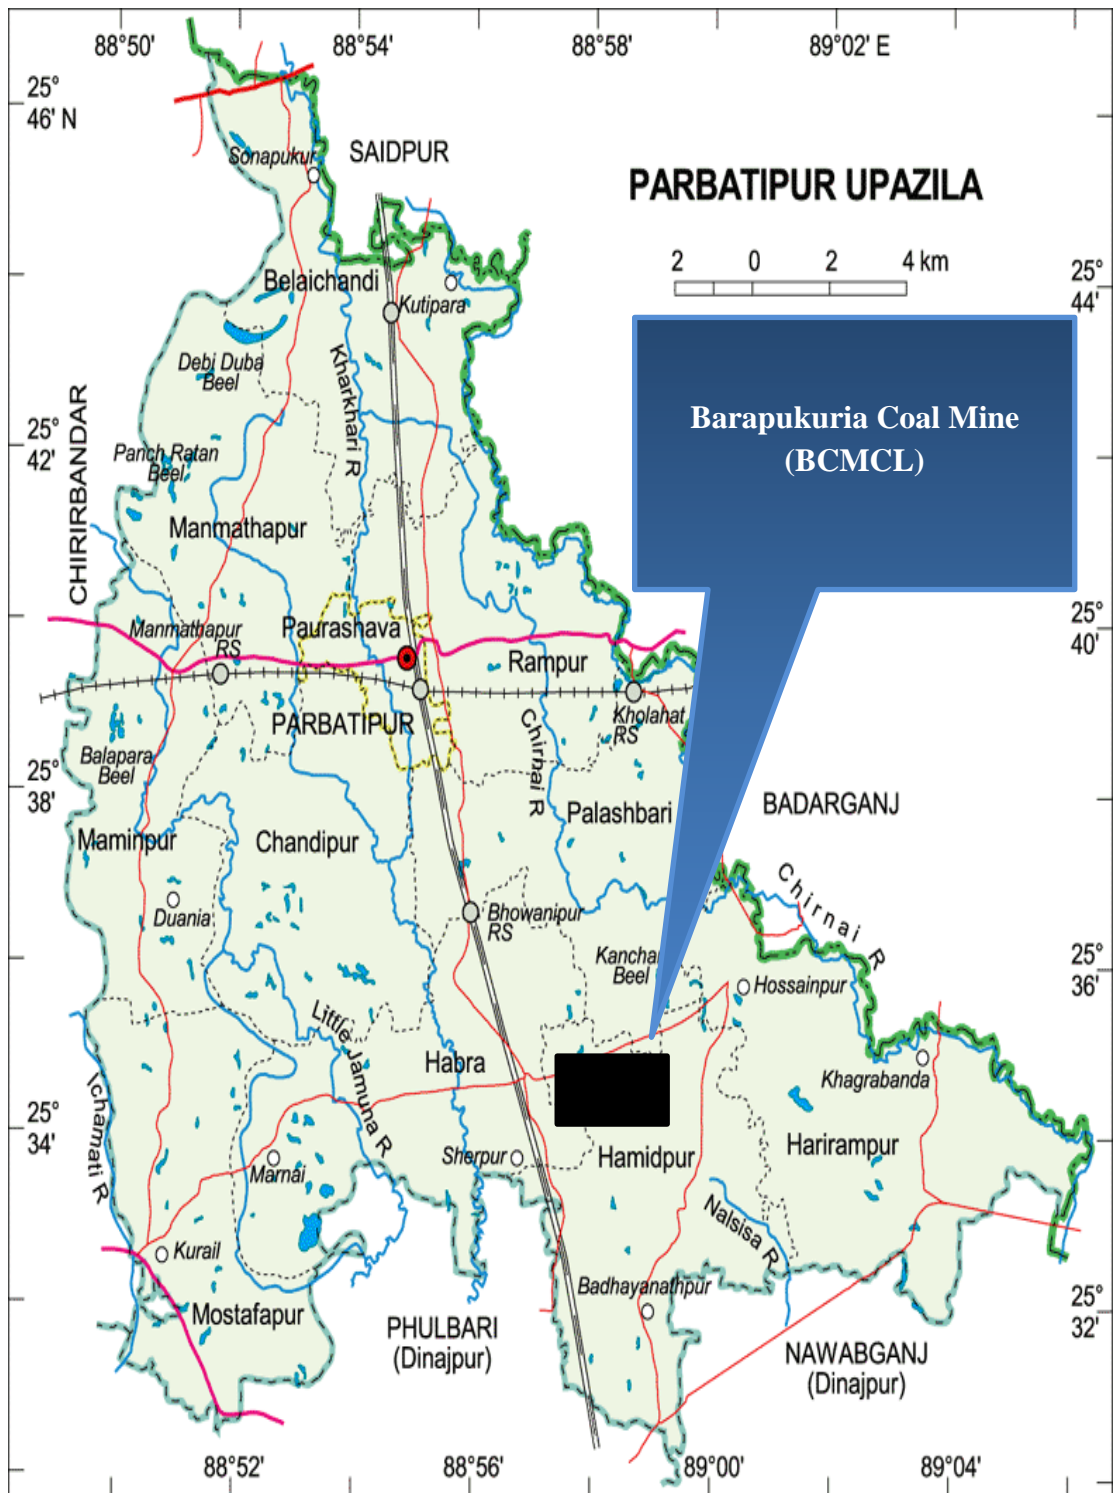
88°50'
88°54'
88°58'
89°02' E

25° 46' N

PARBATIPUR UPAZILA

2 0 2 4 km

Barapukuria Coal Mine (BCMCL)

SAIDPUR
Sonapukur
Belaichandi
Kutipara
Debi Duba Beel
Kharkhari R
Panch Ratan Beel
CHIRIRBANDAR
Manmathapur
Manmathapur RS
Paurashava
Rampur
PARBATIPUR
Kholahat RS
Chirhai R
Balapara Beel
Maminpur
Chandipur
Palashbari
BADARGANJ
Duania
Bhowanipur RS
Chirnai R
Kanchan Beel
Hossainpur
Little Jamuna R
Habra
Khagrabanda
Ichamati R
Sherpur
Hamidpur
Harirampur
Marnai
Nalsisa R
Kurail
Mostafapur
Badhayanathpur
PHULBARI (Dinajpur)
NAWABGANJ (Dinajpur)

25° 44'
25° 42'
25° 40'
25° 38'
25° 36'
25° 34'
25° 32'

88°52'
88°56'
89°00'
89°04'